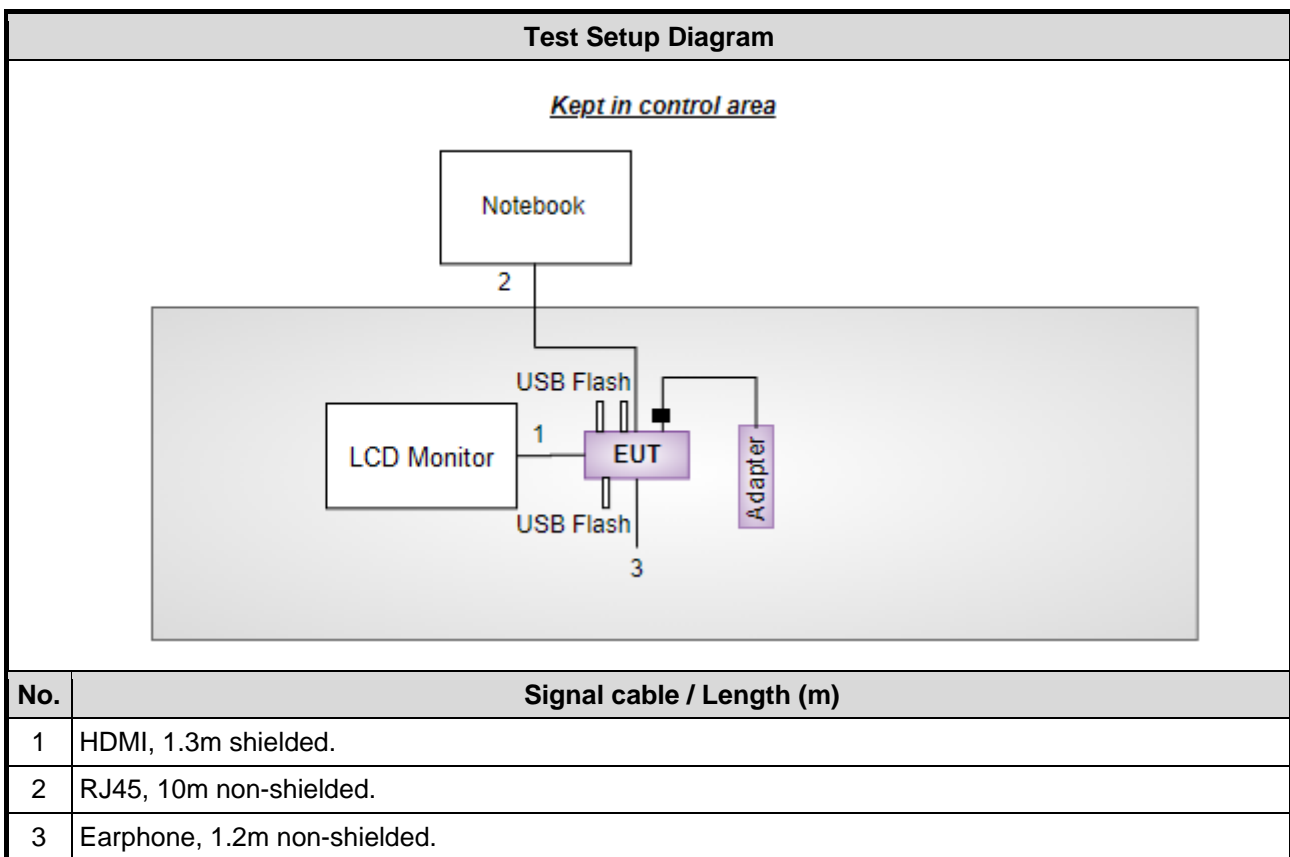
Test Setup Diagram

Kept in control area

Notebook

2

USB Flash

LCD Monitor

1

EUT

Adapter

USB Flash

3

| No. | Signal cable / Length (m) |
|---|---|
| 1 | HDMI, 1.3m shielded. |
| 2 | RJ45, 10m non-shielded. |
| 3 | Earphone, 1.2m non-shielded. |